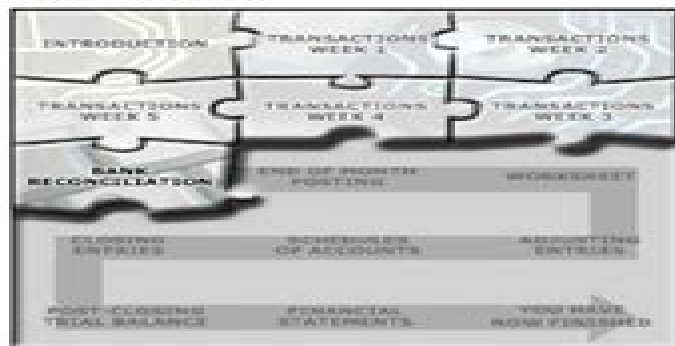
INTRODUCTION

TRANSACTIONS WEEK 1

TRANSACTIONS WEEK 2

TRANSACTIONS WEEK 5

TRANSACTIONS WEEK 4

TRANSACTIONS WEEK 3

BANK RECONCILIATION

END OF MONTH POSTING

WORKSHEET

CLOSING ENTRIES

SCHEDULES OF ACCOUNTS

ADJUSTING ENTRIES

POST-CLOSING TRIAL BALANCE

FINANCIAL STATEMENTS

YOU HAVE NOW FINISHED